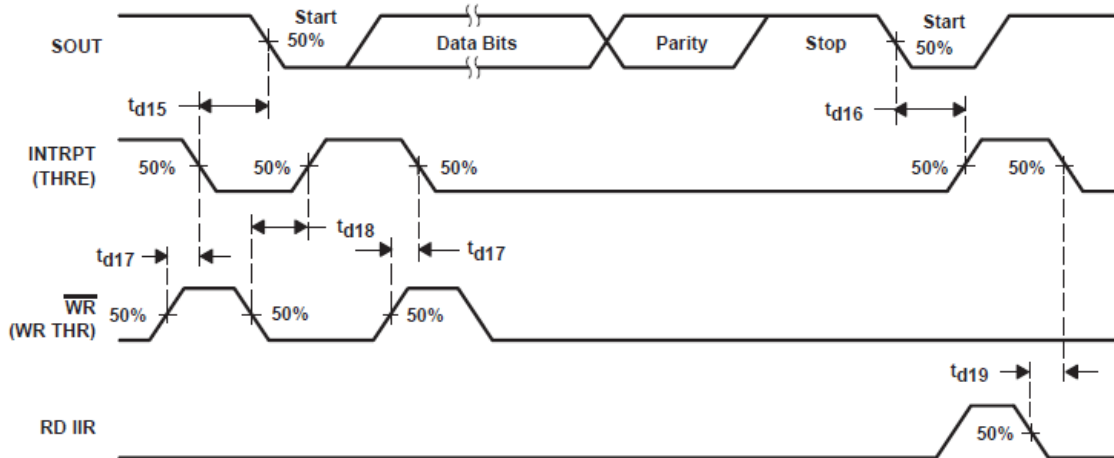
SOUT

Start
50%

Data Bits

Parity

Stop

Start
50%

$t_{d15}$

$t_{d16}$

INTRPT
(THRE)

50%

50%

50%

50%

50%

$t_{d18}$

$t_{d17}$

$t_{d17}$

$\overline{WR}$
(WR THR)

50%

50%

50%

$t_{d19}$

RD IIR

50%